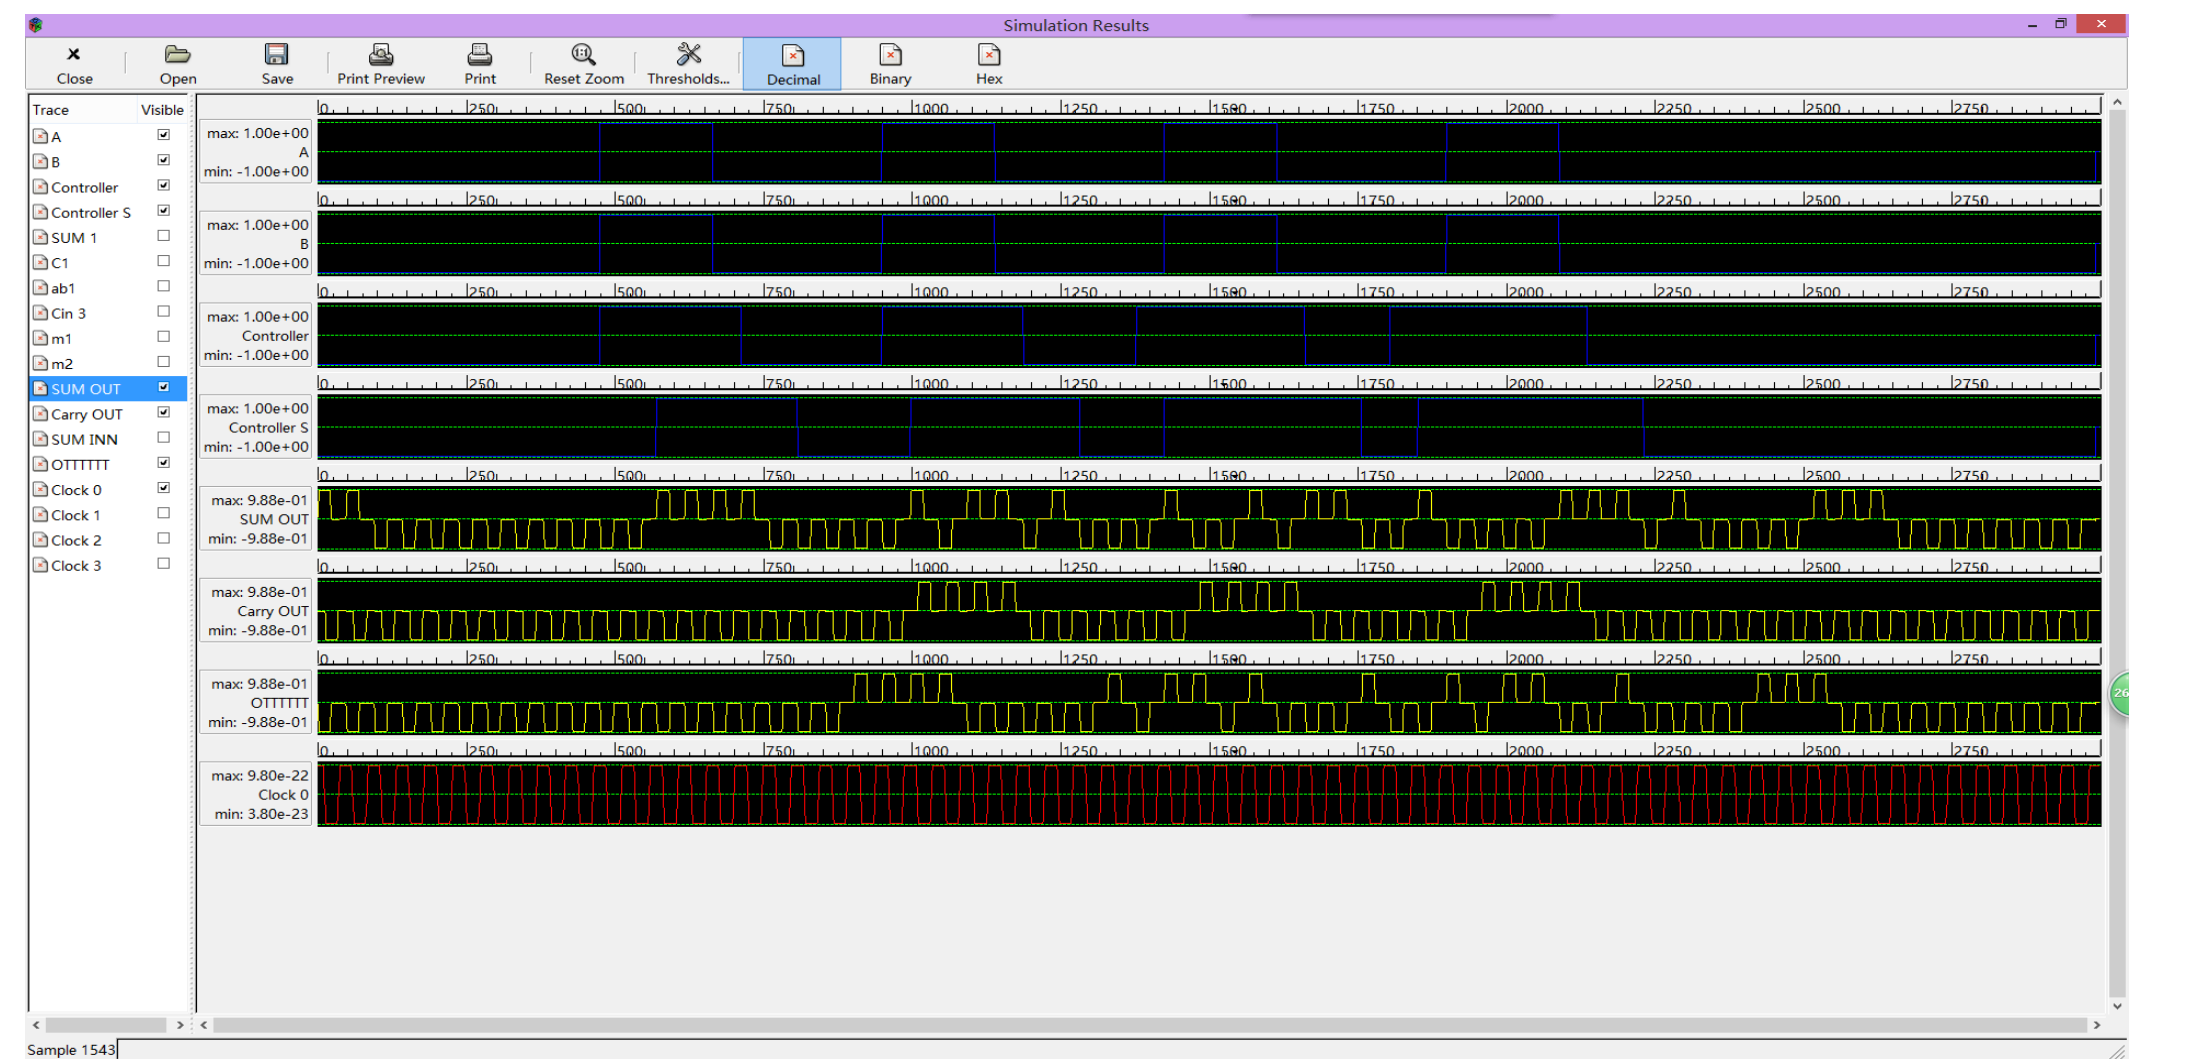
Simulation Results

Close Open Save Print Preview Print Reset Zoom Thresholds... Decimal Binary Hex

| Trace | Visible |
|---|---|
| A | ☑ |
| B | ☑ |
| Controller | ☑ |
| Controller S | ☑ |
| SUM 1 | ☐ |
| C1 | ☐ |
| ab1 | ☐ |
| Cin 3 | ☐ |
| m1 | ☐ |
| m2 | ☐ |
| SUM OUT | ☑ |
| Carry OUT | ☑ |
| SUM INN | ☐ |
| OTTTTTT | ☑ |
| Clock 0 | ☑ |
| Clock 1 | ☐ |
| Clock 2 | ☐ |
| Clock 3 | ☐ |

0 250 500 750 1000 1250 1500 1750 2000 2250 2500 2750

max: 1.00e+00
A
min: -1.00e+00

0 250 500 750 1000 1250 1500 1750 2000 2250 2500 2750

max: 1.00e+00
B
min: -1.00e+00

0 250 500 750 1000 1250 1500 1750 2000 2250 2500 2750

max: 1.00e+00
Controller
min: -1.00e+00

0 250 500 750 1000 1250 1500 1750 2000 2250 2500 2750

max: 1.00e+00
Controller S
min: -1.00e+00

0 250 500 750 1000 1250 1500 1750 2000 2250 2500 2750

max: 9.88e-01
SUM OUT
min: -9.88e-01

0 250 500 750 1000 1250 1500 1750 2000 2250 2500 2750

max: 9.88e-01
Carry OUT
min: -9.88e-01

0 250 500 750 1000 1250 1500 1750 2000 2250 2500 2750

max: 9.88e-01
OTTTTTT
min: -9.88e-01

0 250 500 750 1000 1250 1500 1750 2000 2250 2500 2750

max: 9.80e-22
Clock 0
min: 3.80e-23

Sample 1543